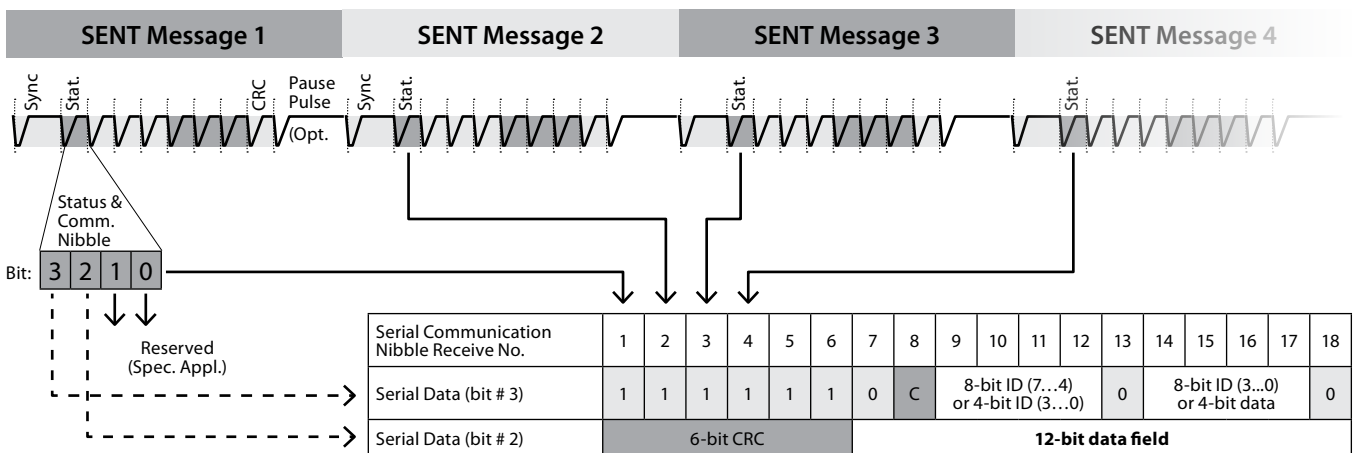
SENT Message 1

SENT Message 2

SENT Message 3

SENT Message 4

Sync Stat. CRC Pause Pulse (Opt.

Sync Stat.

Stat.

Stat.

Status & Comm. Nibble

Bit: 3 2 1 0

Reserved (Spec. Appl.)

| Serial Communication Nibble Receive No. | 1 | 2 | 3 | 4 | 5 | 6 | 7 | 8 | 9 | 10 | 11 | 12 | 13 | 14 | 15 | 16 | 17 | 18 |
|---|---|---|---|---|---|---|---|---|---|---|---|---|---|---|---|---|---|---|
| Serial Data (bit # 3) | 1 | 1 | 1 | 1 | 1 | 1 | 0 | C | 8-bit ID (7…4) or 4-bit ID (3…0) | | | | 0 | 8-bit ID (3...0) or 4-bit data | | | | 0 |
| Serial Data (bit # 2) | 6-bit CRC | | | | | | 12-bit data field | | | | | | | | | | | |